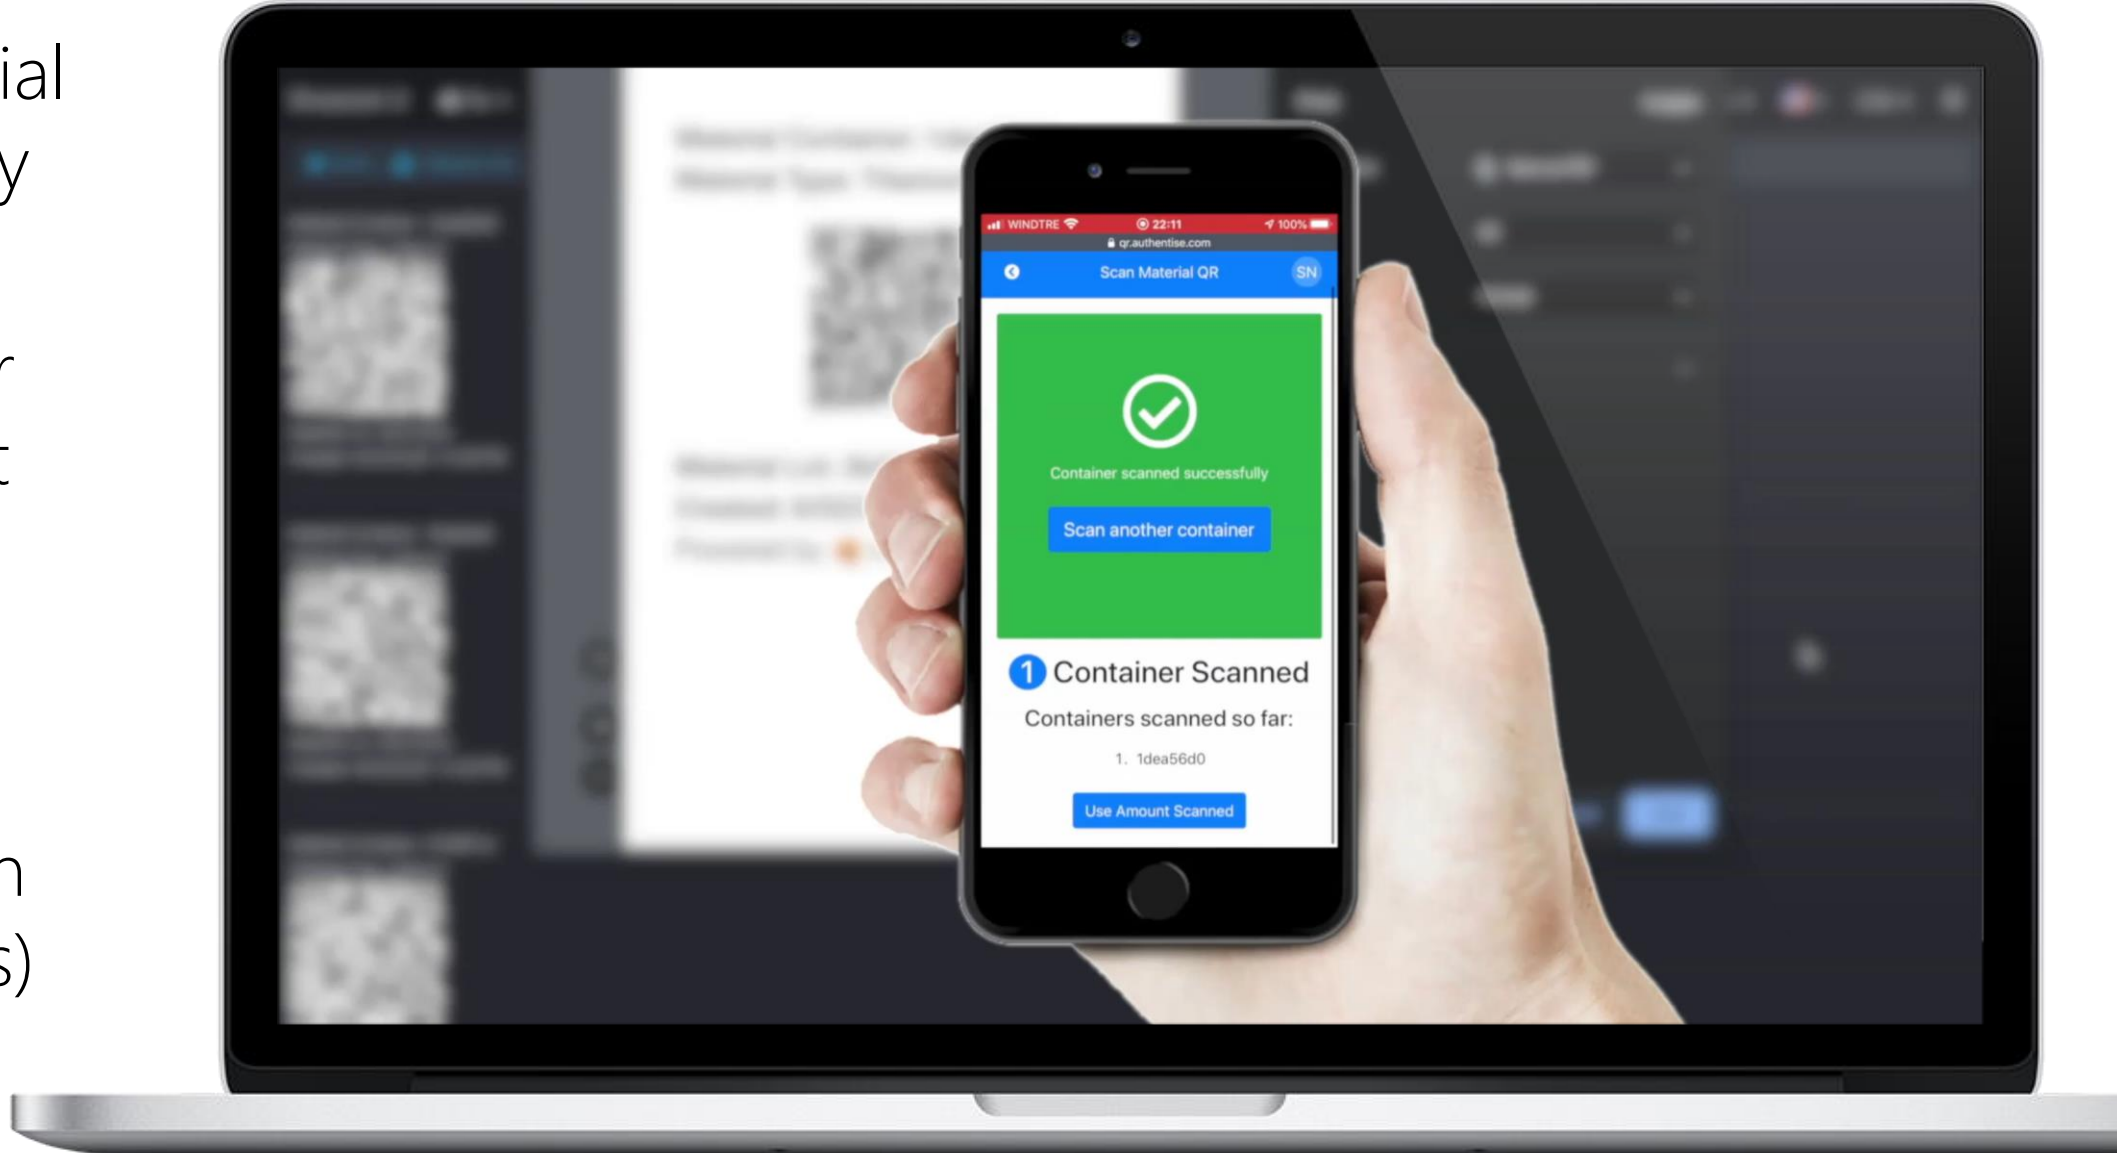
ial
y

r
t

n
s)

WINDTRE 22:11 100%
qr.authentise.com

Scan Material QR
SN

Container scanned successfully

Scan another container

1 Container Scanned

Containers scanned so far:

1. 1dea56d0

Use Amount Scanned